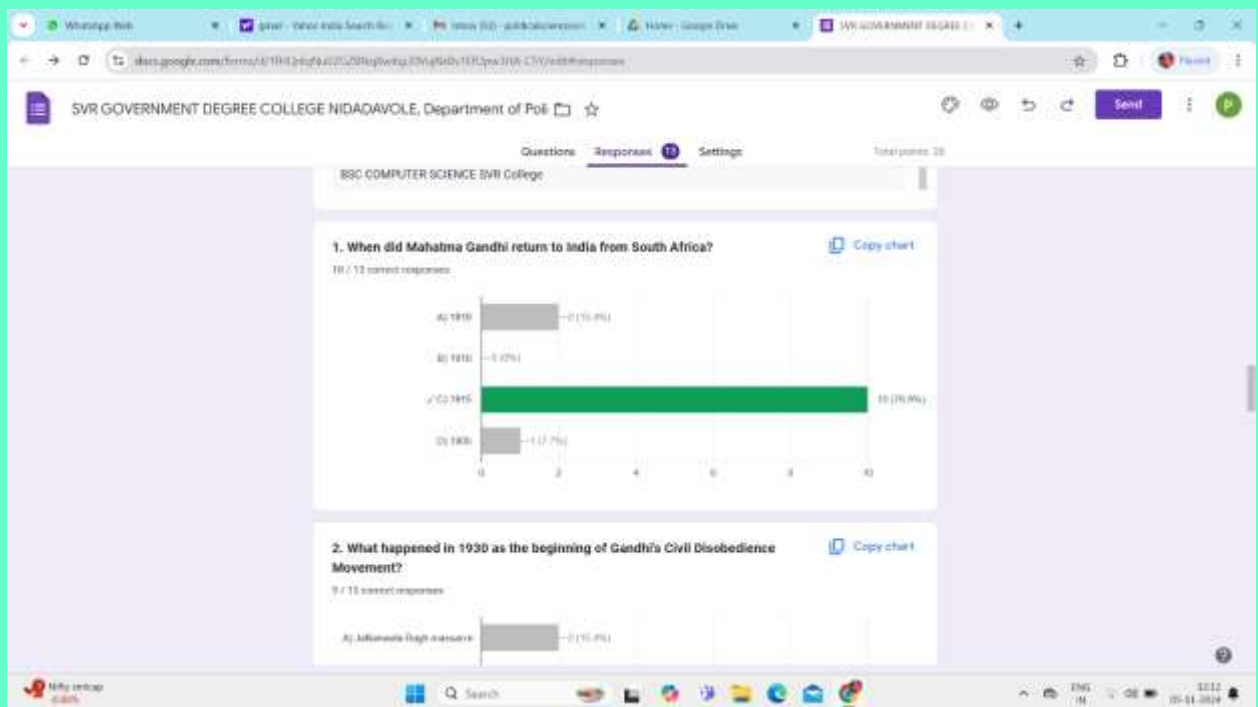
WhatsApp Web
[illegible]
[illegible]
Home - Google Drive
SVR GOVERNMENT DEGREE CO

docs.google.com/forms/d/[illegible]/edit#responses

Paused

SVR GOVERNMENT DEGREE COLLEGE NIDADAVOLE, Department of Poli

Send

P

Questions Responses 13 Settings

Total points: 20

BSC COMPUTER SCIENCE SVR College

1. When did Mahatma Gandhi return to India from South Africa?

Copy chart

10 / 13 correct responses

A) 1910 — 2 (15.4%)

B) 1913 — 0 (0%)

C) 1915 — 10 (76.9%)

D) 1905 — 1 (7.7%)

0 2 4 6 8 10

2. What happened in 1930 as the beginning of Gandhi's Civil Disobedience Movement?

Copy chart

9 / 13 correct responses

A) Jallianwala Bagh massacre — 2 (15.4%)

Nifty smallcap
-0.60%

Search

ENG IN

12:12
05-11-2024